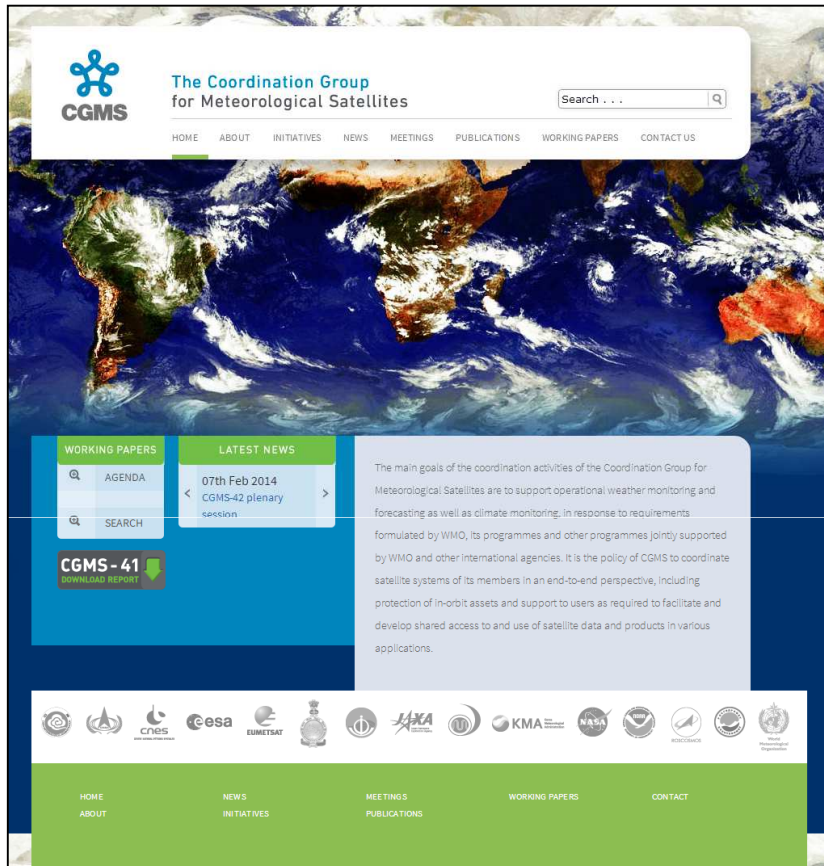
CGMS

The Coordination Group
for Meteorological Satellites

Search . . .

HOME ABOUT INITIATIVES NEWS MEETINGS PUBLICATIONS WORKING PAPERS CONTACT US

WORKING PAPERS

AGENDA

SEARCH

CGMS-41
DOWNLOAD REPORT

LATEST NEWS

07th Feb 2014
CGMS-42 plenary session

The main goals of the coordination activities of the Coordination Group for Meteorological Satellites are to support operational weather monitoring and forecasting as well as climate monitoring, in response to requirements formulated by WMO, its programmes and other programmes jointly supported by WMO and other international agencies. It is the policy of CGMS to coordinate satellite systems of its members in an end-to-end perspective, including protection of in-orbit assets and support to users as required to facilitate and develop shared access to and use of satellite data and products in various applications.

cnes esa EUMETSAT JAXA KMA NASA ROSCOSMOS World Meteorological Organization

HOME
ABOUT
NEWS
INITIATIVES
MEETINGS
PUBLICATIONS
WORKING PAPERS
CONTACT